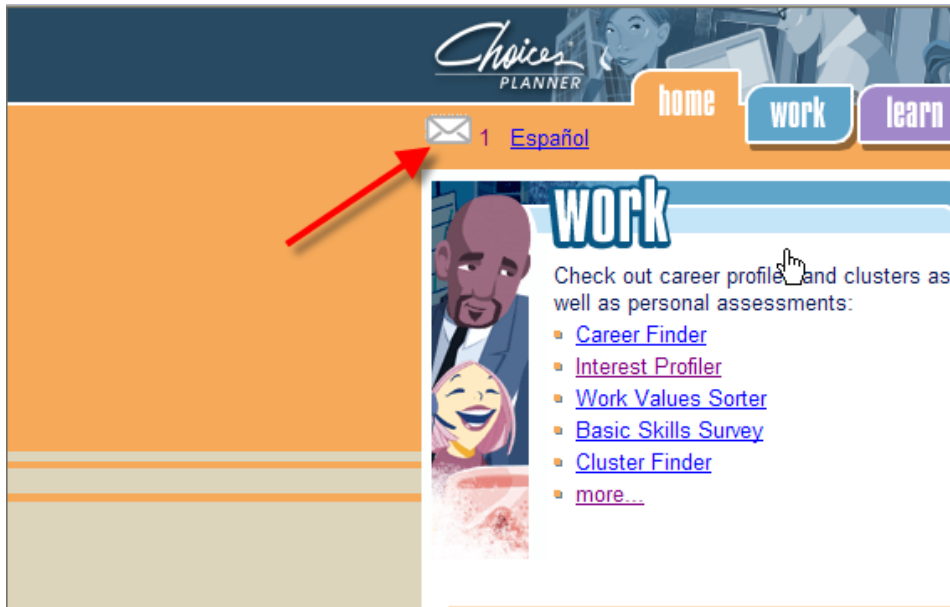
Choices PLANNER

home work learn

1 Español

work

Check out career profile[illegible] and clusters as well as personal assessments:

Career Finder

Interest Profiler

Work Values Sorter

Basic Skills Survey

Cluster Finder

more...